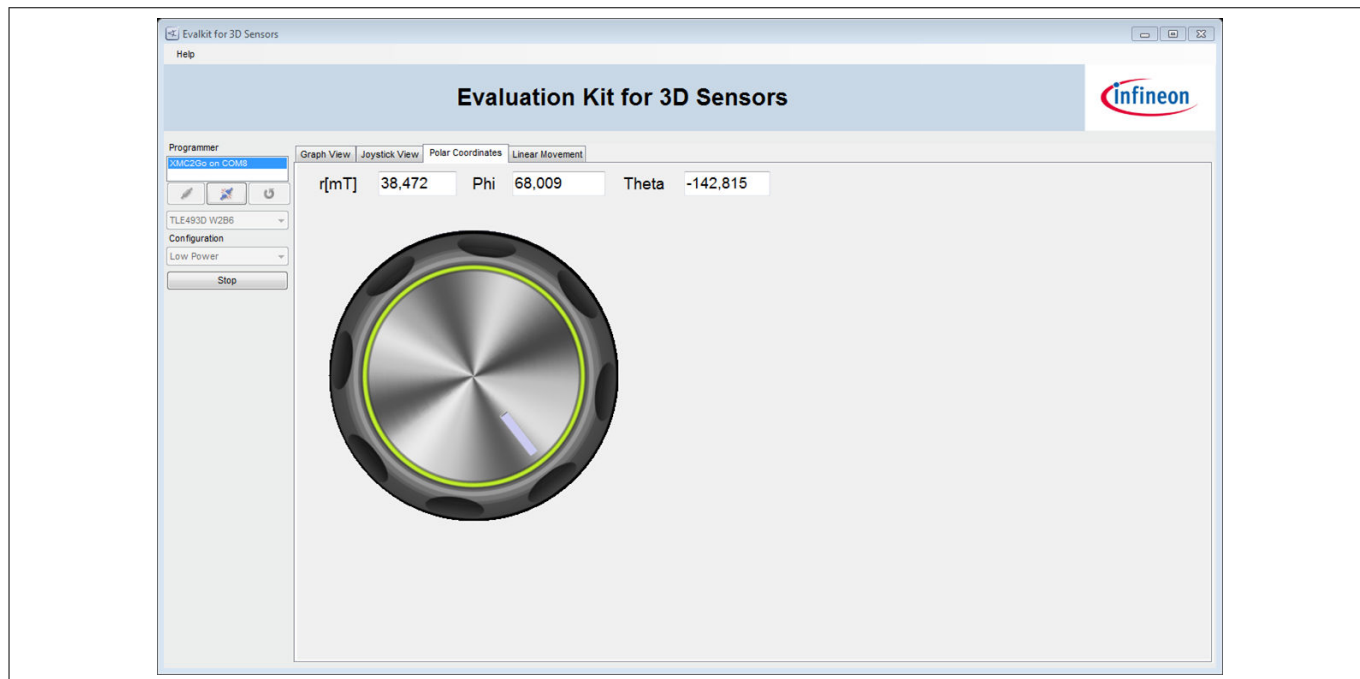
Evalkit for 3D Sensors
Help
Evaluation Kit for 3D Sensors
infineon
Programmer
XMC2Go on COM8
TLE493D W2B6
Configuration
Low Power
Stop
Graph View
Joystick View
Polar Coordinates
Linear Movement
r[mT] 38,472 Phi 68,009 Theta -142,815